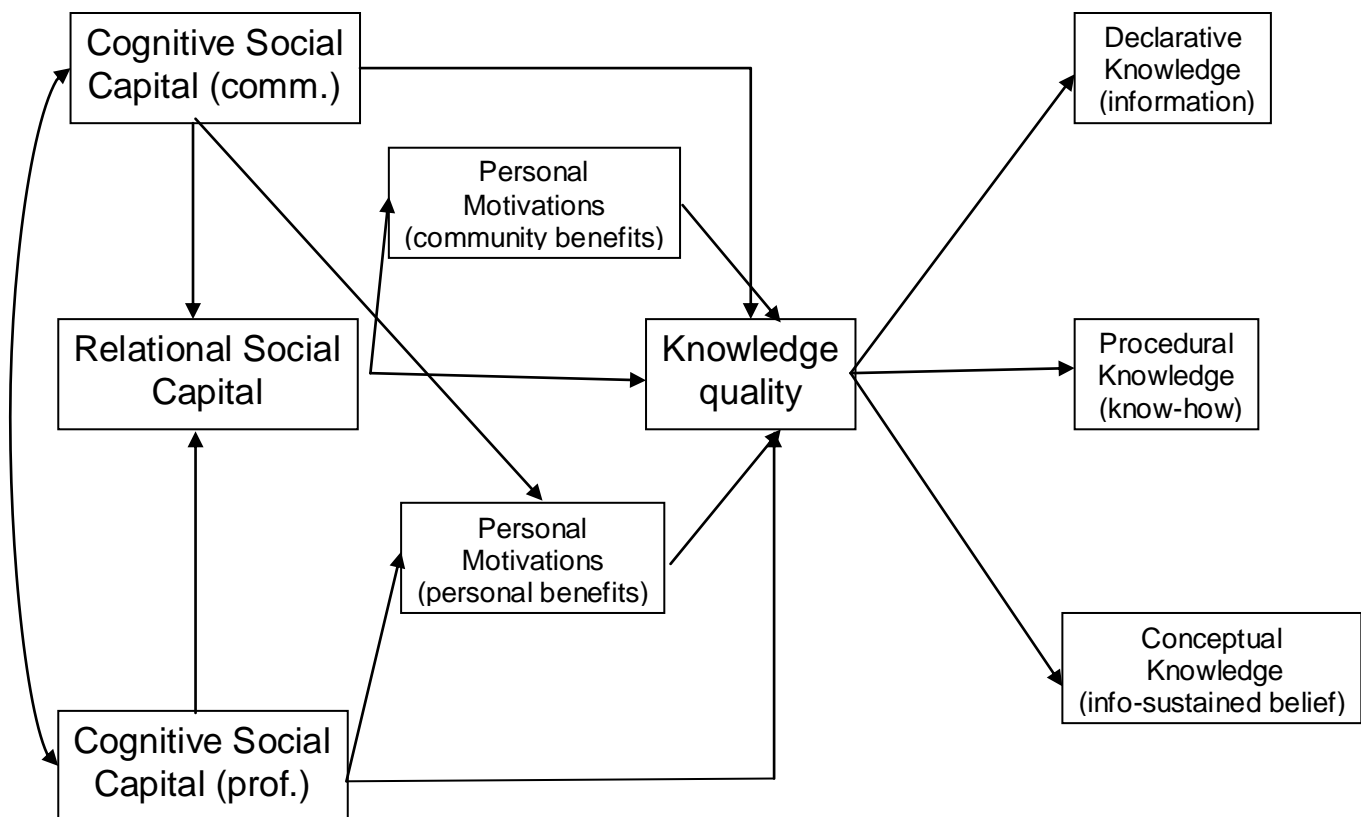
Cognitive Social Capital (comm.)

Declarative Knowledge (information)

Personal Motivations (community benefits)

Relational Social Capital

Knowledge quality

Procedural Knowledge (know-how)

Personal Motivations (personal benefits)

Conceptual Knowledge (info-sustained belief)

Cognitive Social Capital (prof.)